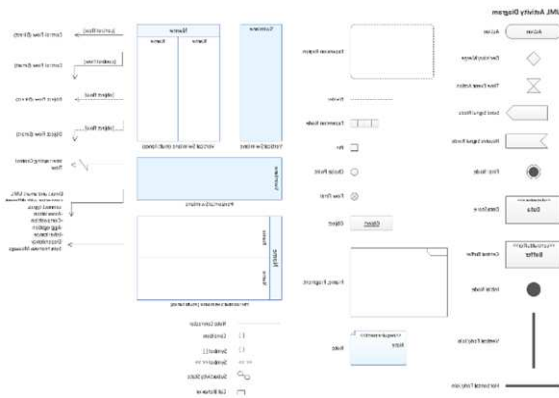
UML Activity Diagram

Action
Decision/Merge
Time Event Action
Send Signal Action
Receive Signal Action
Final Node
Data Store
Data
Central Buffer
Buffer
Initial Node
Vertical Fork/Join
Horizontal Fork/Join

Expansion Region
Divider
Expansion Node
Pin
Choice Point
Flow Final
Object
Object
Frame Fragment
Note
Note

Swimlane
Vertical Swimlane
Name
Name
Name
Vertical Swimlane (multi lanes)
Horizontal Swimlane
Horizontal Swimlane (multi lanes)
Node Connector
Constraint
Symbol ( )
Symbol <<
Substate Symbol
Call Behavior

Control Flow (Arrow)
Control Flow
Control Flow (Curved)
Control Flow
Object Flow (Arrow)
Object flow
Object Flow (Curved)
Object flow
Interrupting Control
Connector